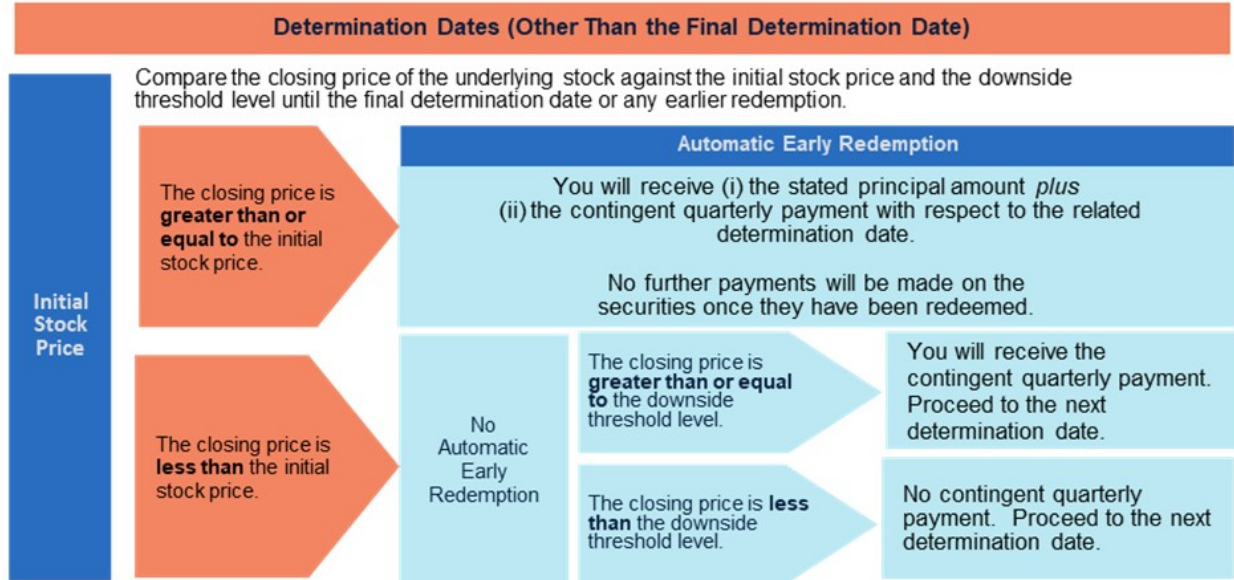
Determination Dates (Other Than the Final Determination Date)

Initial Stock Price

Compare the closing price of the underlying stock against the initial stock price and the downside threshold level until the final determination date or any earlier redemption.

The closing price is **greater than or equal to** the initial stock price.

Automatic Early Redemption

You will receive (i) the stated principal amount *plus* (ii) the contingent quarterly payment with respect to the related determination date.

No further payments will be made on the securities once they have been redeemed.

The closing price is **less than** the initial stock price.

No Automatic Early Redemption

The closing price is **greater than or equal to** the downside threshold level.

You will receive the contingent quarterly payment. Proceed to the next determination date.

The closing price is **less than** the downside threshold level.

No contingent quarterly payment. Proceed to the next determination date.